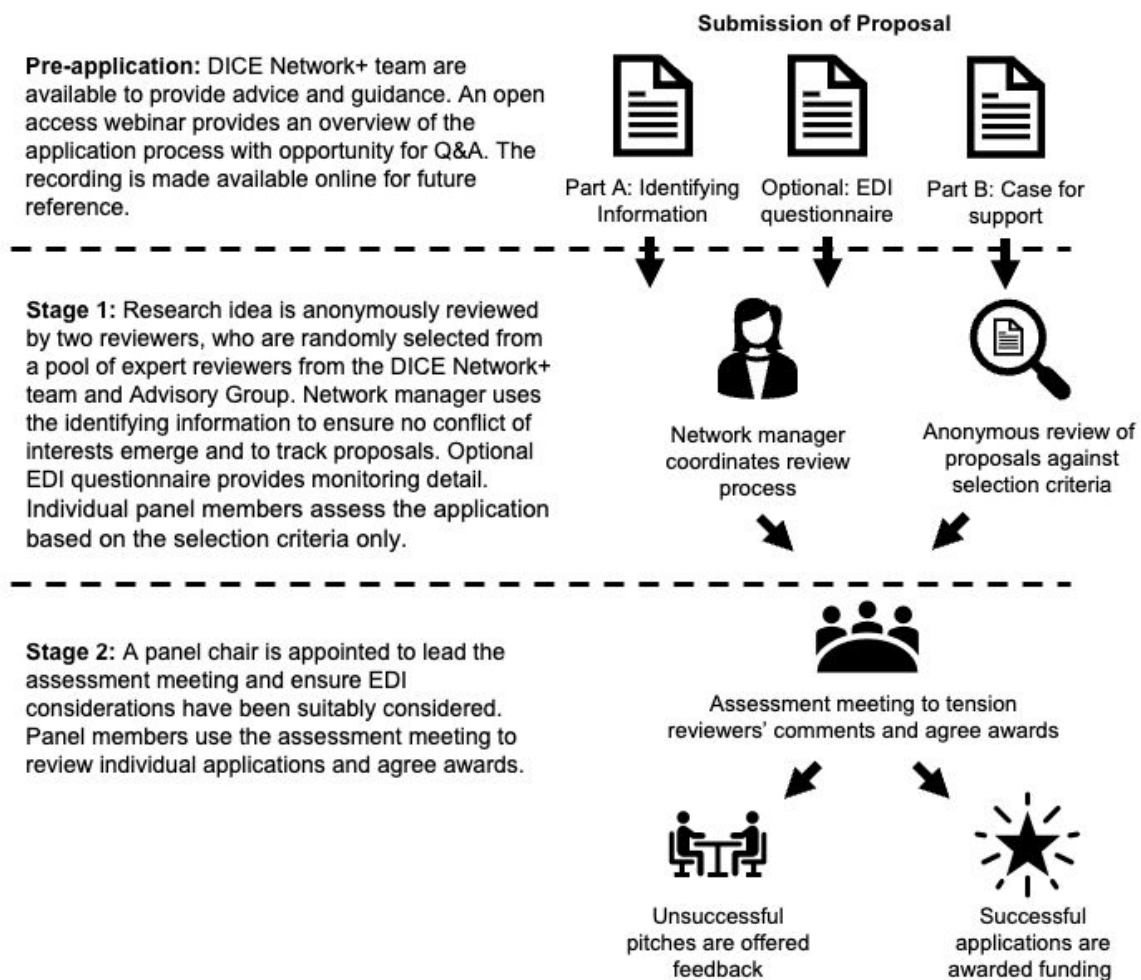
Submission of Proposal

Pre-application: DICE Network+ team are available to provide advice and guidance. An open access webinar provides an overview of the application process with opportunity for Q&A. The recording is made available online for future reference.

Part A: Identifying Information

Optional: EDI questionnaire

Part B: Case for support

Stage 1: Research idea is anonymously reviewed by two reviewers, who are randomly selected from a pool of expert reviewers from the DICE Network+ team and Advisory Group. Network manager uses the identifying information to ensure no conflict of interests emerge and to track proposals. Optional EDI questionnaire provides monitoring detail. Individual panel members assess the application based on the selection criteria only.

Network manager coordinates review process

Anonymous review of proposals against selection criteria

Stage 2: A panel chair is appointed to lead the assessment meeting and ensure EDI considerations have been suitably considered. Panel members use the assessment meeting to review individual applications and agree awards.

Assessment meeting to tension reviewers' comments and agree awards

Unsuccessful pitches are offered feedback

Successful applications are awarded funding